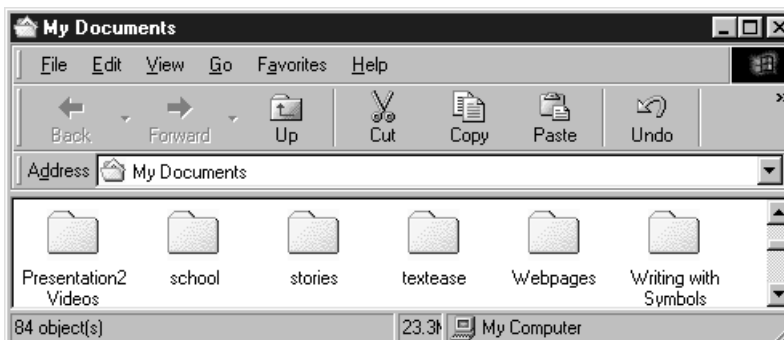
My Documents

File Edit View Go Favorites Help

Back Forward Up Cut Copy Paste Undo

Address My Documents

Presentation2 Videos
school
stories
textease
Webpages
Writing with Symbols

84 object(s)
23.3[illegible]
My Computer